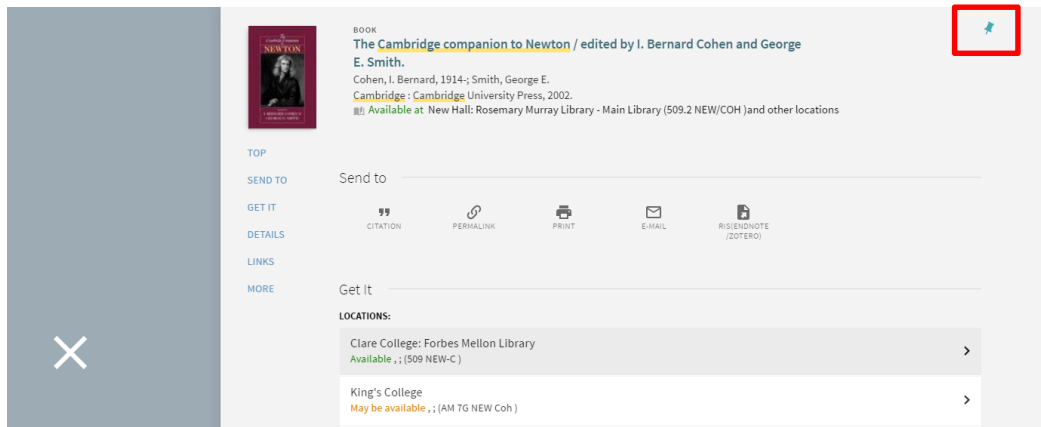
The Cambridge Companion to NEWTON

BOOK
The Cambridge companion to Newton / edited by I. Bernard Cohen and George E. Smith.
Cohen, I. Bernard, 1914-; Smith, George E.
Cambridge : Cambridge University Press, 2002.
Available at New Hall: Rosemary Murray Library - Main Library (509.2 NEW/COH )and other locations

TOP
SEND TO
GET IT
DETAILS
LINKS
MORE

Send to

CITATION
PERMALINK
PRINT
E-MAIL
RIS(ENDNOTE /ZOTERO)

Get It

LOCATIONS:

Clare College: Forbes Mellon Library
Available , ; (509 NEW-C )

King's College
May be available , ; (AM 7G NEW Coh )